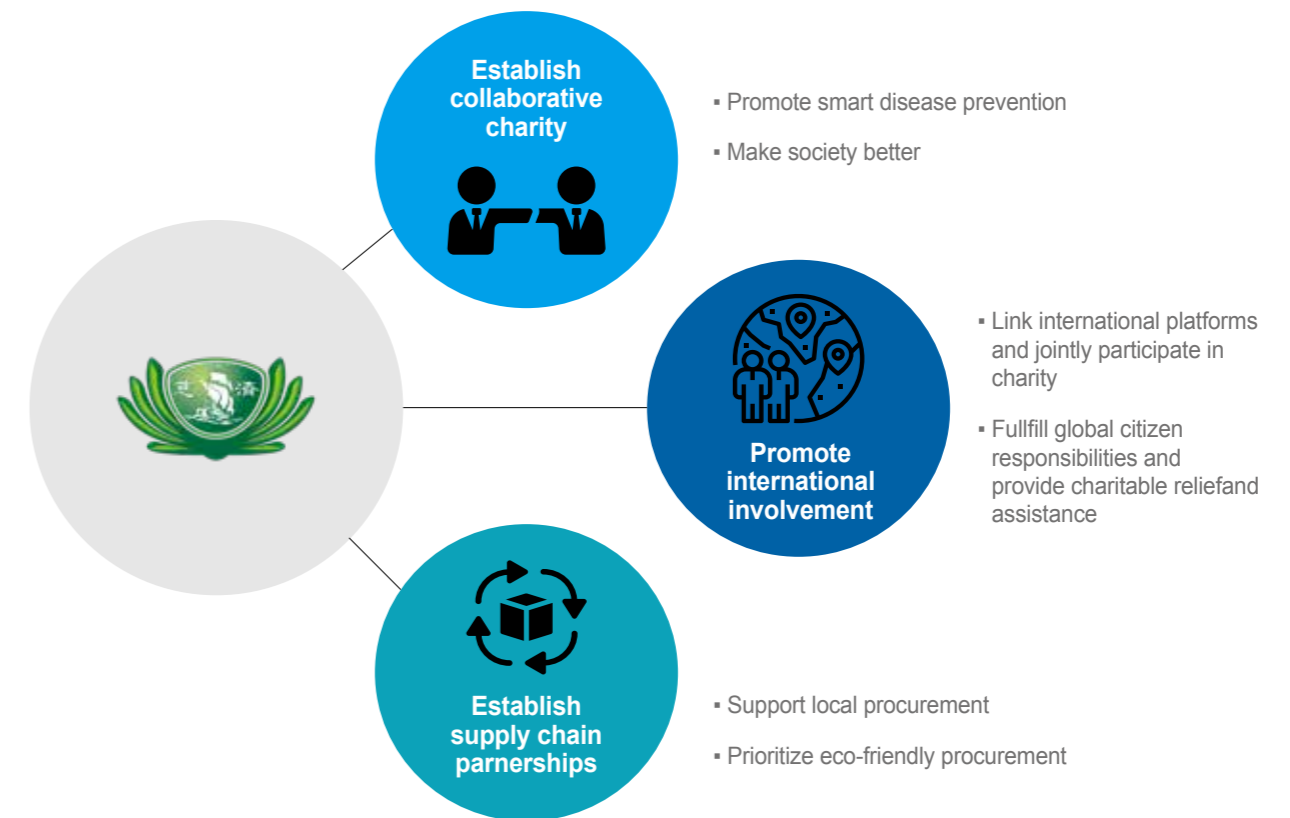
Establish collaborative charity

▪ Promote smart disease prevention

▪ Make society better

Promote international involvement

▪ Link international platforms and jointly participate in charity

▪ Fullfill global citizen responsibilities and provide charitable reliefand assistance

Establish supply chain parnerships

▪ Support local procurement

▪ Prioritize eco-friendly procurement